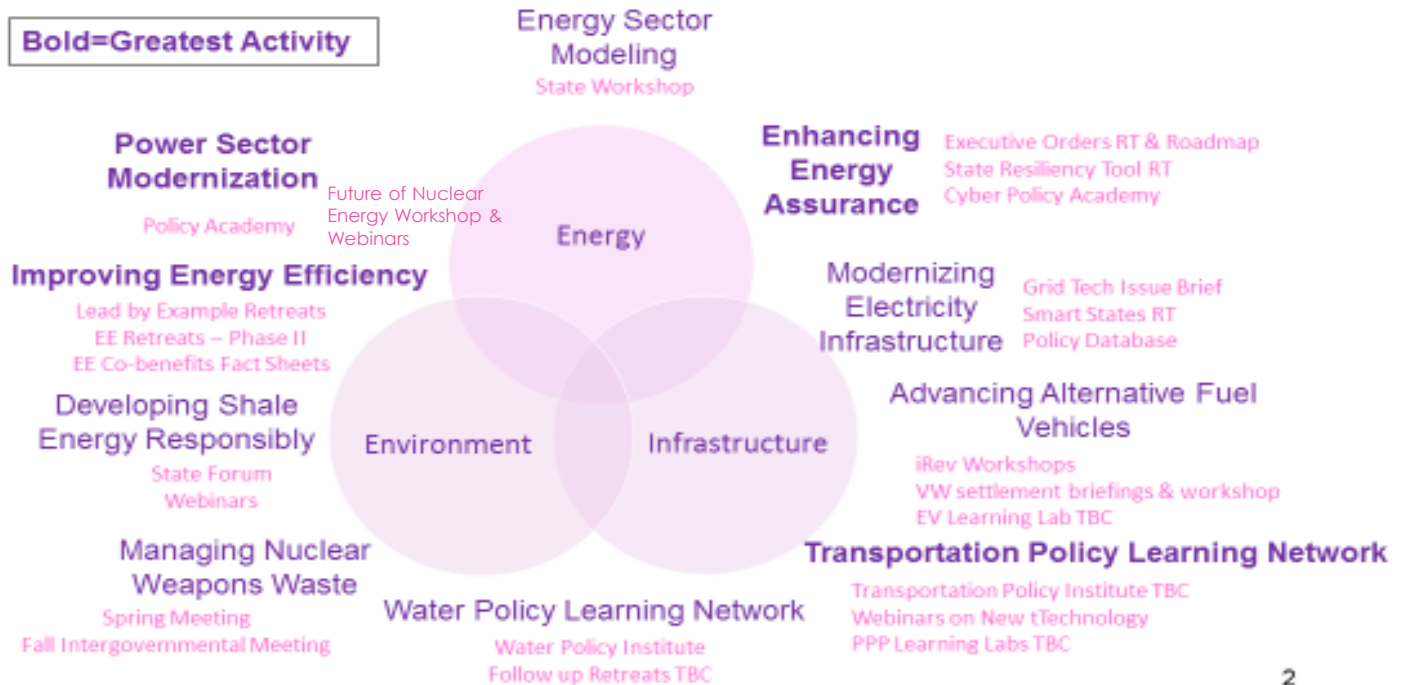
Bold=Greatest Activity

Energy Sector Modeling
State Workshop

Power Sector Modernization
Policy Academy

Future of Nuclear Energy Workshop & Webinars

Energy

Enhancing Energy Assurance
Executive Orders RT & Roadmap
State Resiliency Tool RT
Cyber Policy Academy

Improving Energy Efficiency
Lead by Example Retreats
EE Retreats – Phase II
EE Co-benefits Fact Sheets

Modernizing Electricity Infrastructure
Grid Tech Issue Brief
Smart States RT
Policy Database

Developing Shale Energy Responsibly
State Forum
Webinars

Environment

Infrastructure

Advancing Alternative Fuel Vehicles
iRev Workshops
VW settlement briefings & workshop
EV Learning Lab TBC

Managing Nuclear Weapons Waste
Spring Meeting
Fall Intergovernmental Meeting

Transportation Policy Learning Network
Transportation Policy Institute TBC
Webinars on New tTechnology
PPP Learning Labs TBC

Water Policy Learning Network
Water Policy Institute
Follow up Retreats TBC

2